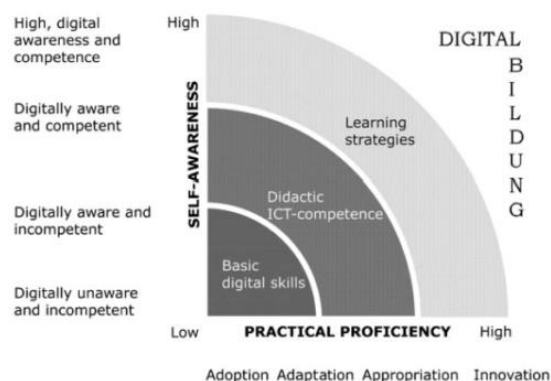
High, digital awareness and competence

Digitally aware and competent

Digitally aware and incompetent

Digitally unaware and incompetent

High

SELF-AWARENESS

Low

DIGITAL
B
I
L
D
U
N
G

Learning strategies

Didactic ICT-competence

Basic digital skills

PRACTICAL PROFICIENCY

High

Adoption Adaptation Appropriation Innovation